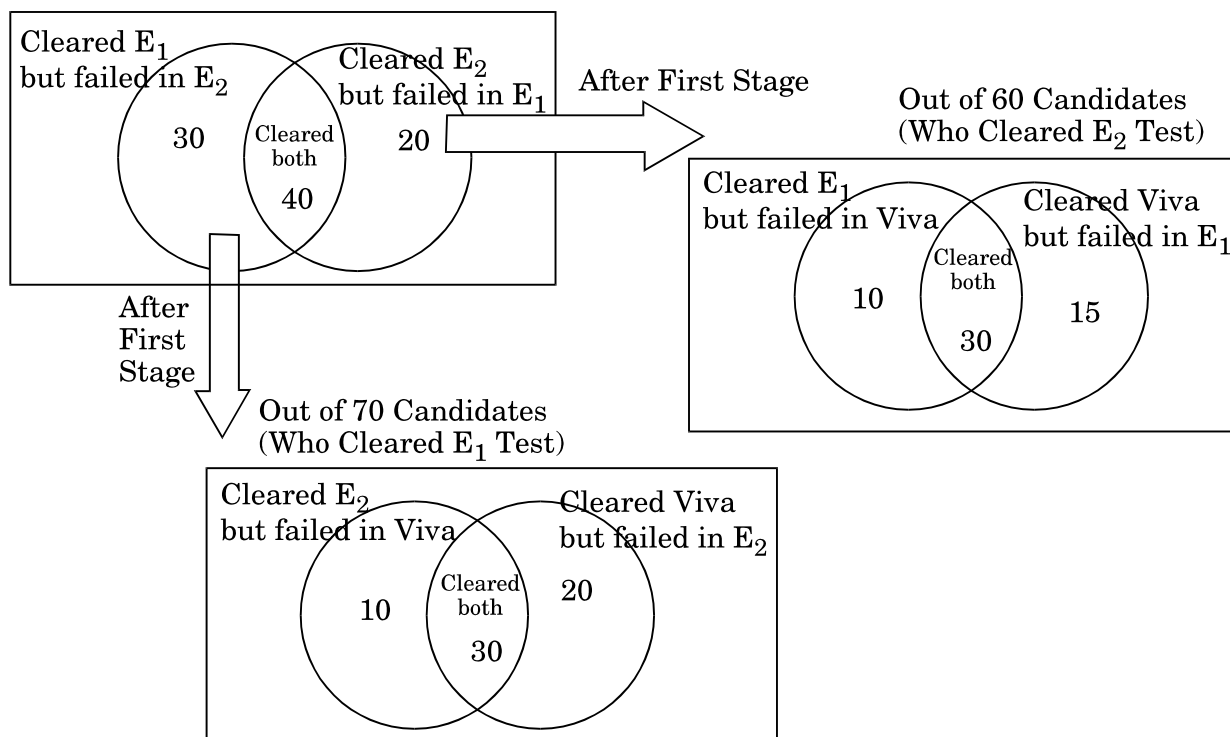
Cleared $E_1$ but failed in $E_2$

30

Cleared both

40

Cleared $E_2$ but failed in $E_1$

20

After First Stage

Out of 60 Candidates (Who Cleared $E_2$ Test)

Cleared $E_1$ but failed in Viva

10

Cleared both

30

Cleared Viva but failed in $E_1$

15

After First Stage

Out of 70 Candidates (Who Cleared $E_1$ Test)

Cleared $E_2$ but failed in Viva

10

Cleared both

30

Cleared Viva but failed in $E_2$

20